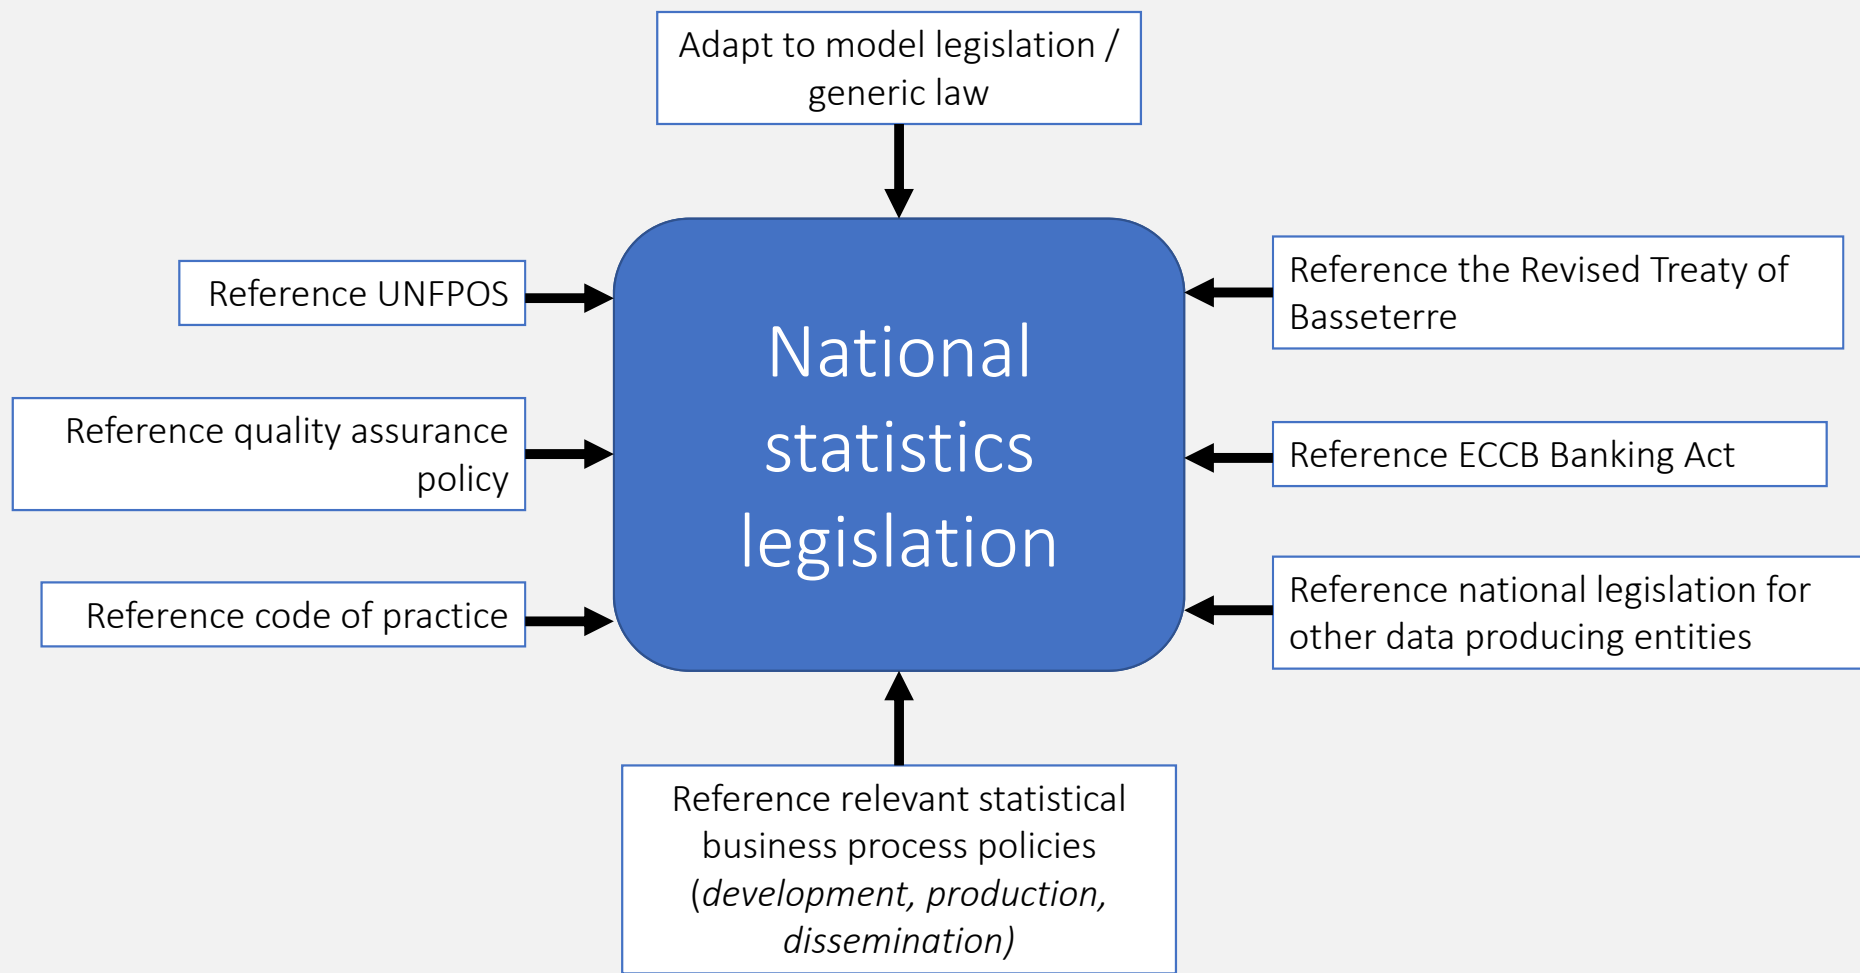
Adapt to model legislation / generic law

Reference UNFPOS

Reference quality assurance policy

Reference code of practice

National statistics legislation

Reference the Revised Treaty of Basseterre

Reference ECCB Banking Act

Reference national legislation for other data producing entities

Reference relevant statistical business process policies (*development, production, dissemination)*